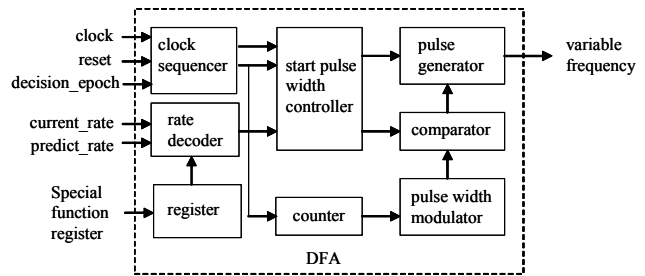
clock
reset
decision_epoch
current_rate
predict_rate
Special function register
clock sequencer
rate decoder
register
start pulse width controller
counter
pulse generator
comparator
pulse width modulator
variable frequency
DFA